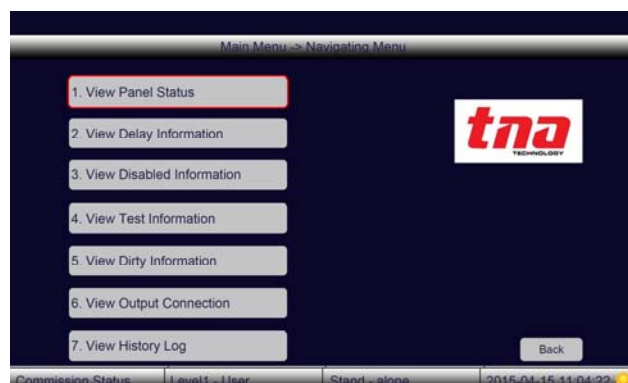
Main Menu -> Navigating Menu

1. View Panel Status

2. View Delay Information

3. View Disabled Information

4. View Test Information

5. View Dirty Information

6. View Output Connection

7. View History Log

tna
TECHNOLOGY

Back

Commission Status | Level1 - User | Stand - alone | 2015-04-15 11:04:22